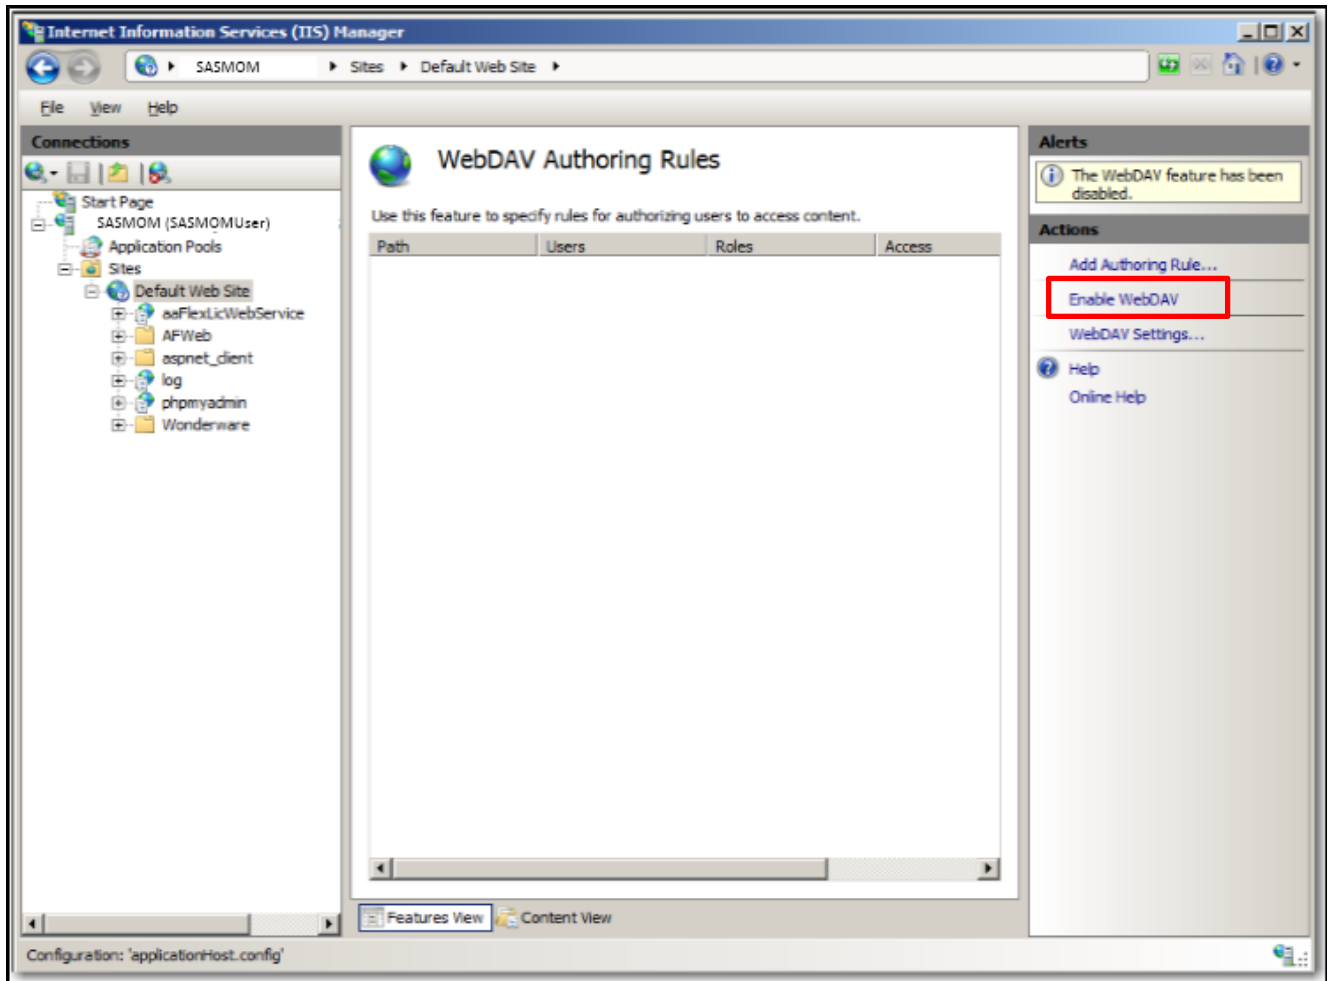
Internet Information Services (IIS) Manager

SASMOM ▸ Sites ▸ Default Web Site ▸

File View Help

Connections

Start Page
SASMOM (SASMOMUser)
Application Pools
Sites
Default Web Site
aaFlexLicWebService
AFWeb
aspnet_client
log
phpmyadmin
Wonderware

WebDAV Authoring Rules

Use this feature to specify rules for authorizing users to access content.

| Path | Users | Roles | Access |
|---|---|---|---|

Features View Content View

Alerts

The WebDAV feature has been disabled.

Actions

Add Authoring Rule...
Enable WebDAV
WebDAV Settings...
Help
Online Help

Configuration: 'applicationHost.config'